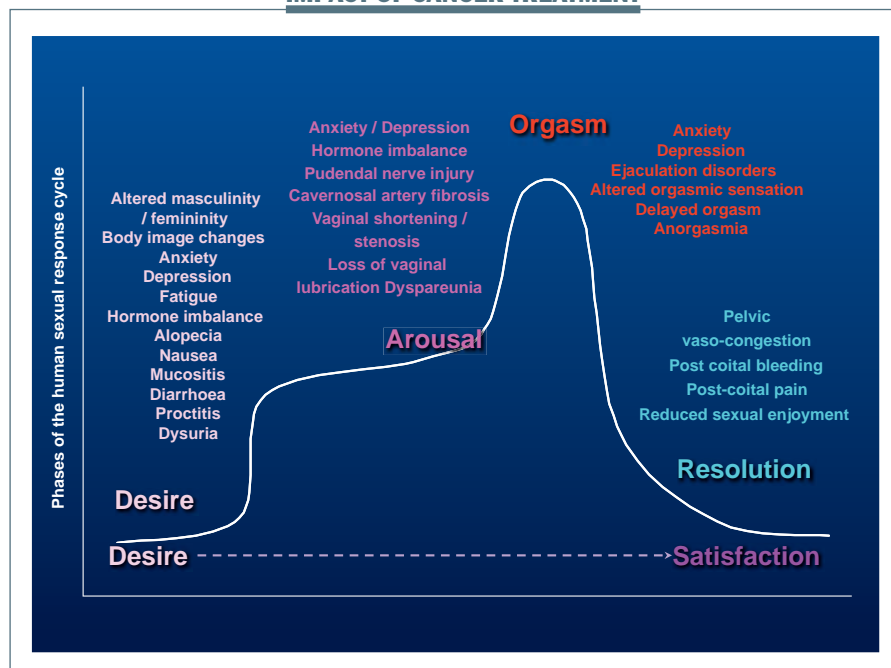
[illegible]

Phases of the human sexual response cycle

Altered masculinity / femininity
Body image changes
Anxiety
Depression
Fatigue
Hormone imbalance
Alopecia
Nausea
Mucositis
Diarrhoea
Proctitis
Dysuria

Anxiety / Depression
Hormone imbalance
Pudendal nerve injury
Cavernosal artery fibrosis
Vaginal shortening / stenosis
Loss of vaginal lubrication Dyspareunia

Orgasm

Anxiety
Depression
Ejaculation disorders
Altered orgasmic sensation
Delayed orgasm
Anorgasmia

Arousal

Pelvic vaso-congestion
Post coital bleeding
Post-coital pain
Reduced sexual enjoyment

Resolution

Desire

Desire ------------------------------> Satisfaction